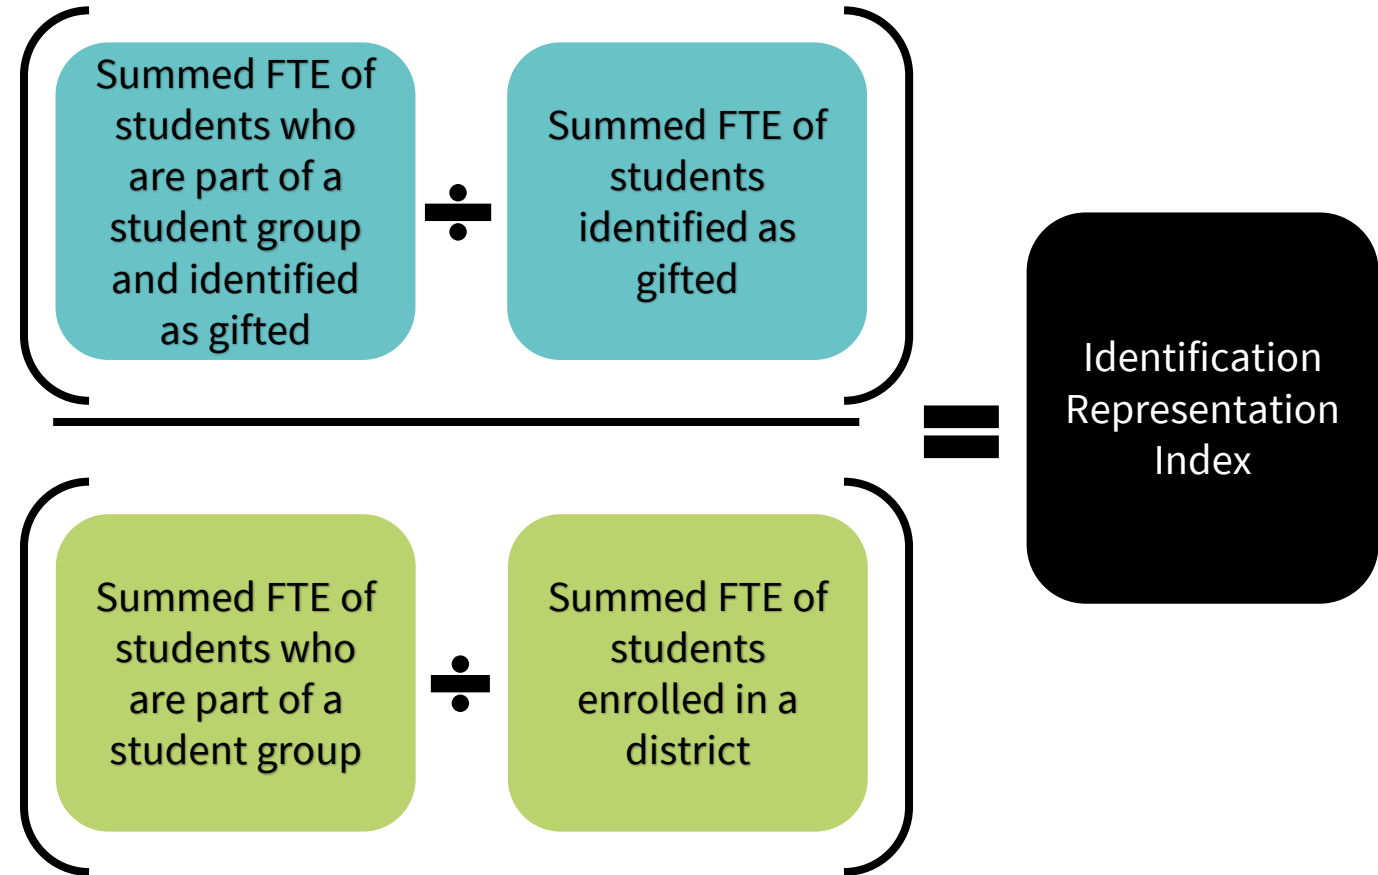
Summed FTE of students who are part of a student group and identified as gifted

÷

Summed FTE of students identified as gifted

Summed FTE of students who are part of a student group

÷

Summed FTE of students enrolled in a district

=

Identification Representation Index